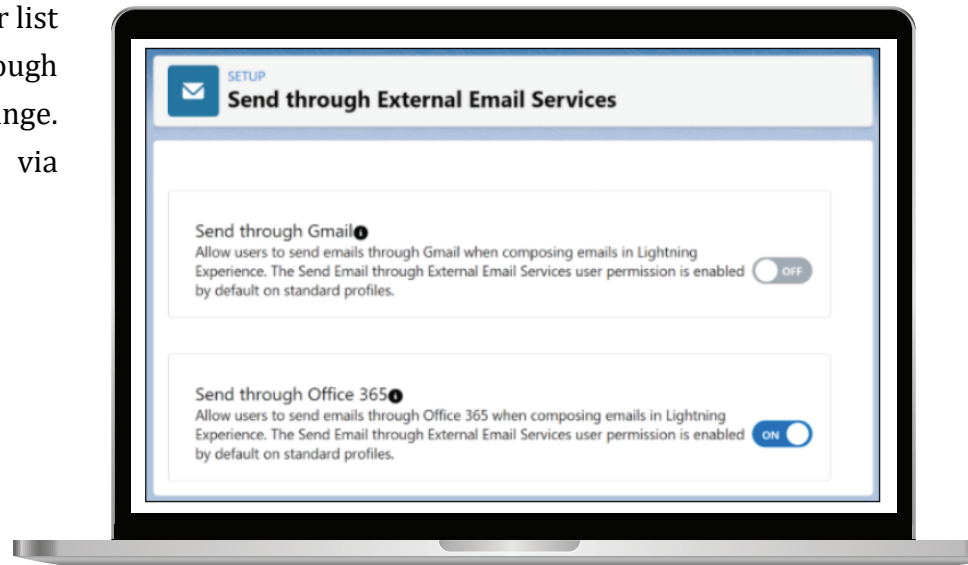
r list
ough
nge.
via

SETUP
Send through External Email Services

Send through Gmail
Allow users to send emails through Gmail when composing emails in Lightning Experience. The Send Email through External Email Services user permission is enabled by default on standard profiles.
OFF

Send through Office 365
Allow users to send emails through Office 365 when composing emails in Lightning Experience. The Send Email through External Email Services user permission is enabled by default on standard profiles.
ON